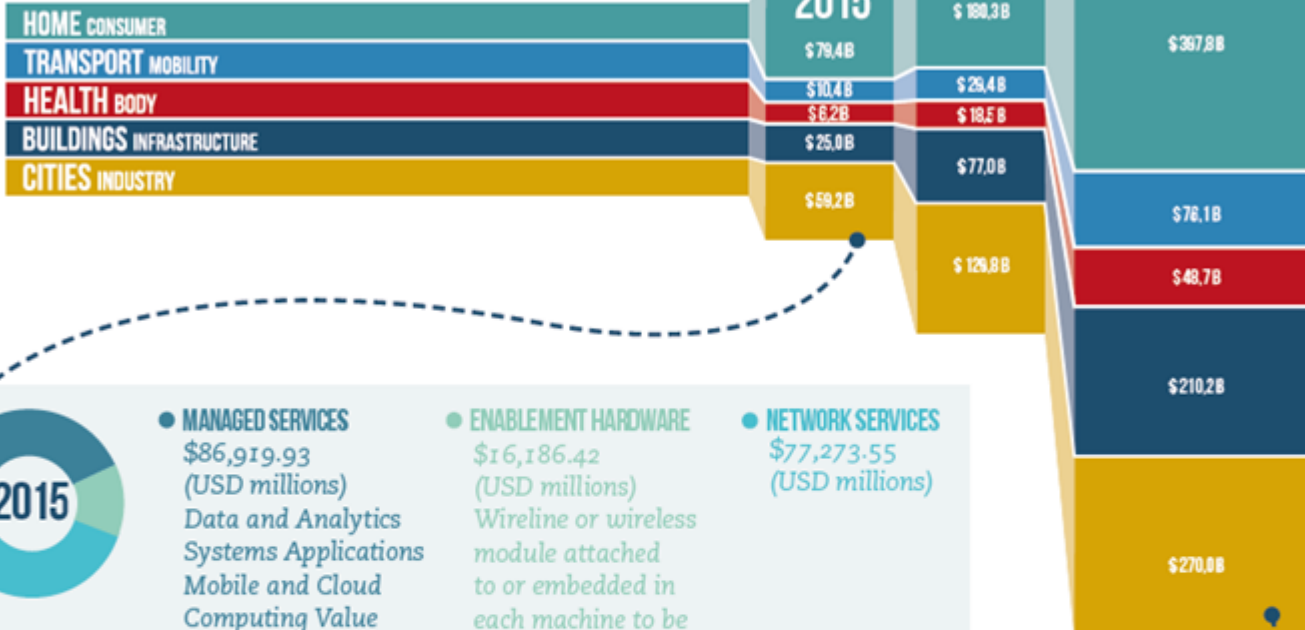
HOME CONSUMER
TRANSPORT MOBILITY
HEALTH BODY
BUILDINGS INFRASTRUCTURE
CITIES INDUSTRY

2015
$79,4B
$10,4B
$6,2B
$25,0B
$59,2B

$180,3B
$29,4B
$18,5B
$77,0B
$129,8B

$397,8B
$76,1B
$48,7B
$210,2B
$270,0B

2015

MANAGED SERVICES
$86,919.93
(USD millions)
Data and Analytics
Systems Applications
Mobile and Cloud
Computing Value

ENABLEMENT HARDWARE
$16,186.42
(USD millions)
Wireline or wireless
module attached
to or embedded in
each machine to be

NETWORK SERVICES
$77,273.55
(USD millions)